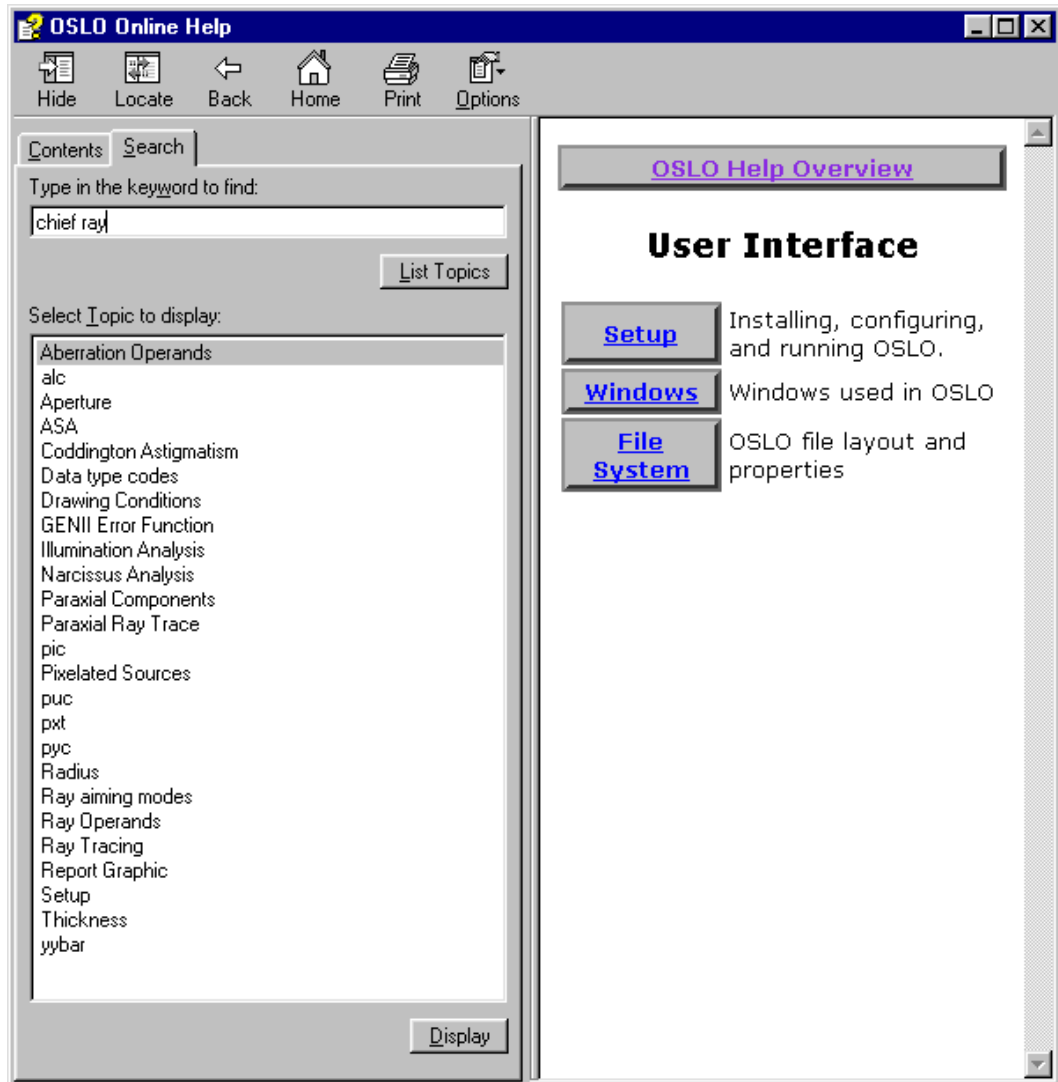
OSLO Online Help

Hide Locate Back Home Print Options

Contents Search

Type in the keyword to find:

chief ray

List Topics

Select Topic to display:

Aberration Operands
alc
Aperture
ASA
Coddington Astigmatism
Data type codes
Drawing Conditions
GENII Error Function
Illumination Analysis
Narcissus Analysis
Paraxial Components
Paraxial Ray Trace
pic
Pixelated Sources
puc
pxt
pyc
Radius
Ray aiming modes
Ray Operands
Ray Tracing
Report Graphic
Setup
Thickness
yybar

Display

OSLO Help Overview

User Interface

| Setup | Installing, configuring, and running OSLO. |
|---|---|
| Windows | Windows used in OSLO |
| File System | OSLO file layout and properties |